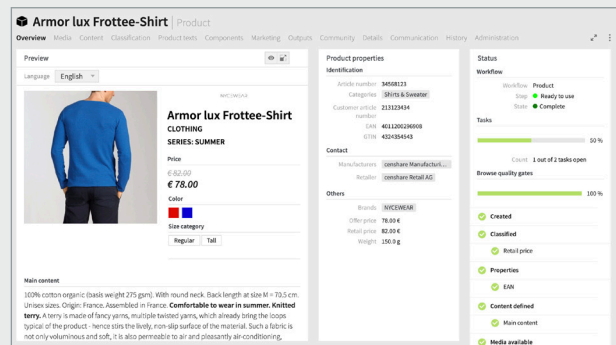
Armor lux Frottee-Shirt | Product

Overview Media Content Classification Product texts Components Marketing Outputs Community Details Communication History Administration

Preview

Language English

NYCSWSX3

Armor lux Frottee-Shirt

CLOTHING

SERIES: SUMMER

Price

€ 82.00

€ 78.00

Color

Size category

Regular Tall

Main content

100% cotton organic (basis weight 275 gsm). With round neck. Back length at size M = 70.5 cm. Unisex sizes. Origin: France. Assembled in France. **Comfortable to wear in summer. Knitted terry.** A terry is made of fancy yarns, multiple twisted yarns, which already bring the loops typical of the product - hence stirs the lively, non-slip surface of the material. Such a fabric is not only voluminous and soft, it is also permeable to air and pleasantly air-conditioning.

Product properties

Identification

Article number 34508123

Categories Shirts & Sweater

Customer article number 213123434

EAN 4011200296908

GTIN 4324354543

Contact

Manufacturers censhare Manufacturi...

Retailer censhare Retail AG

Others

Brands NYCEWEAR

Offer price 78.00 €

Retail price 82.00 €

Weight 150.0 g

Status

Workflow

Workflow Product

Step Ready to use

State Complete

Tasks

50 %

Count 1 out of 2 tasks open

Browse quality gates

100 %

Created

Classified

Retail price

Properties

EAN

Content defined

Main content

Media available